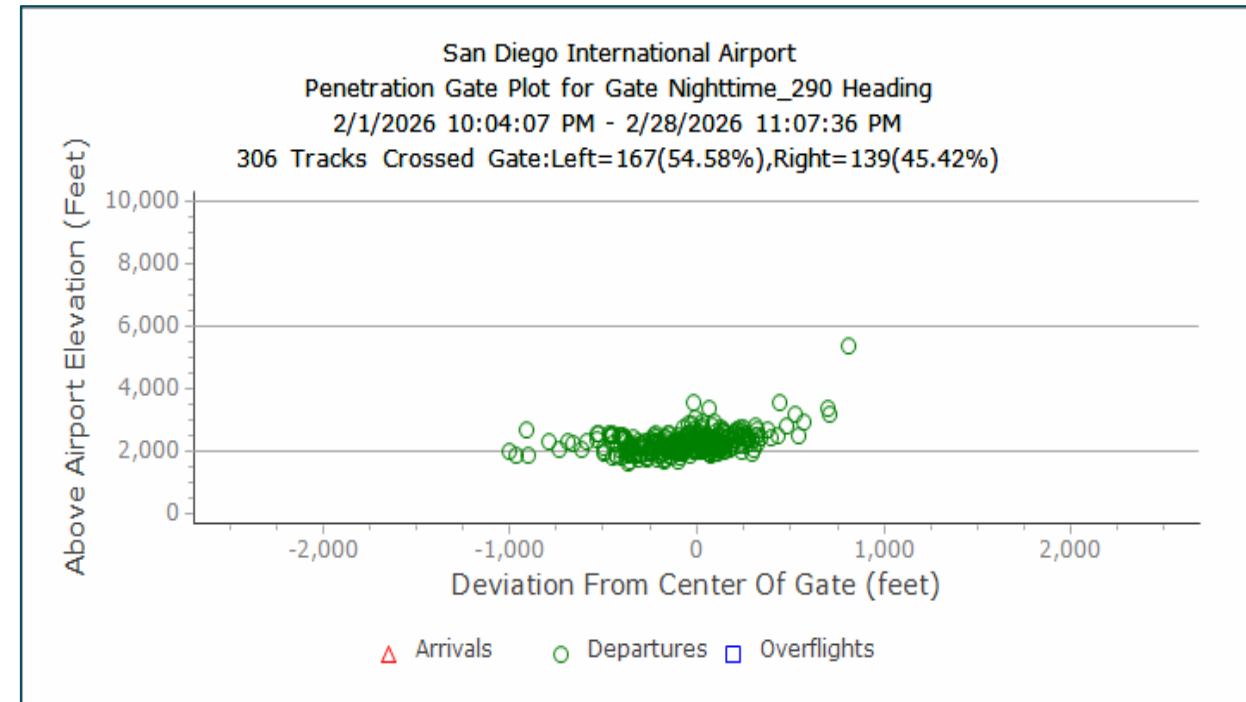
San Diego International Airport
Penetration Gate Plot for Gate Nighttime_290 Heading
2/1/2026 10:04:07 PM - 2/28/2026 11:07:36 PM
306 Tracks Crossed Gate:Left=167(54.58%),Right=139(45.42%)

Above Airport Elevation (Feet)

10,000
8,000
6,000
4,000
2,000
0

-2,000
-1,000
0
1,000
2,000

Deviation From Center Of Gate (feet)

Arrivals
Departures
Overflights